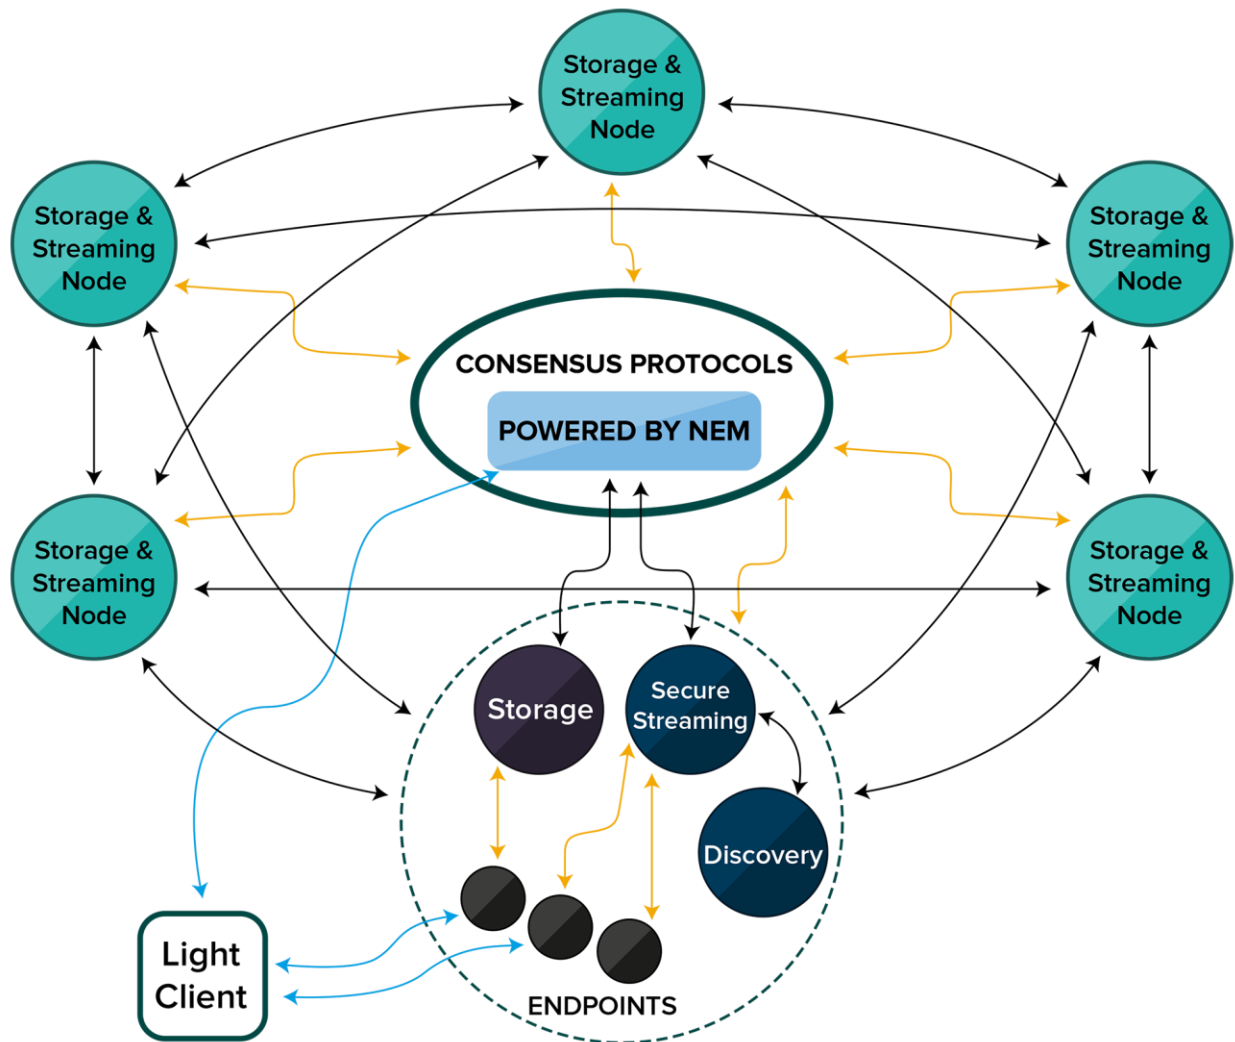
Storage & Streaming Node

Storage & Streaming Node

Storage & Streaming Node

CONSENSUS PROTOCOLS

POWERED BY NEM

Storage & Streaming Node

Storage & Streaming Node

Storage

Secure Streaming

Discovery

Light Client

ENDPOINTS